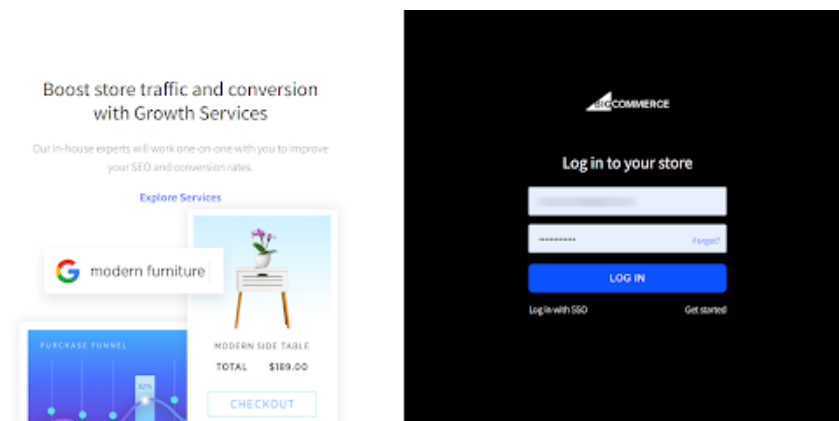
Boost store traffic and conversion with Growth Services

Our in-house experts will work one-on-one with you to improve your SEO and conversion rates.

Explore Services

modern furniture

PURCHASE FUNNEL

62%

MODERN SIDE TABLE

TOTAL $189.00

CHECKOUT

BIGCOMMERCE

Log in to your store

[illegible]

Forgot?

LOG IN

Log in with SSO

Get started